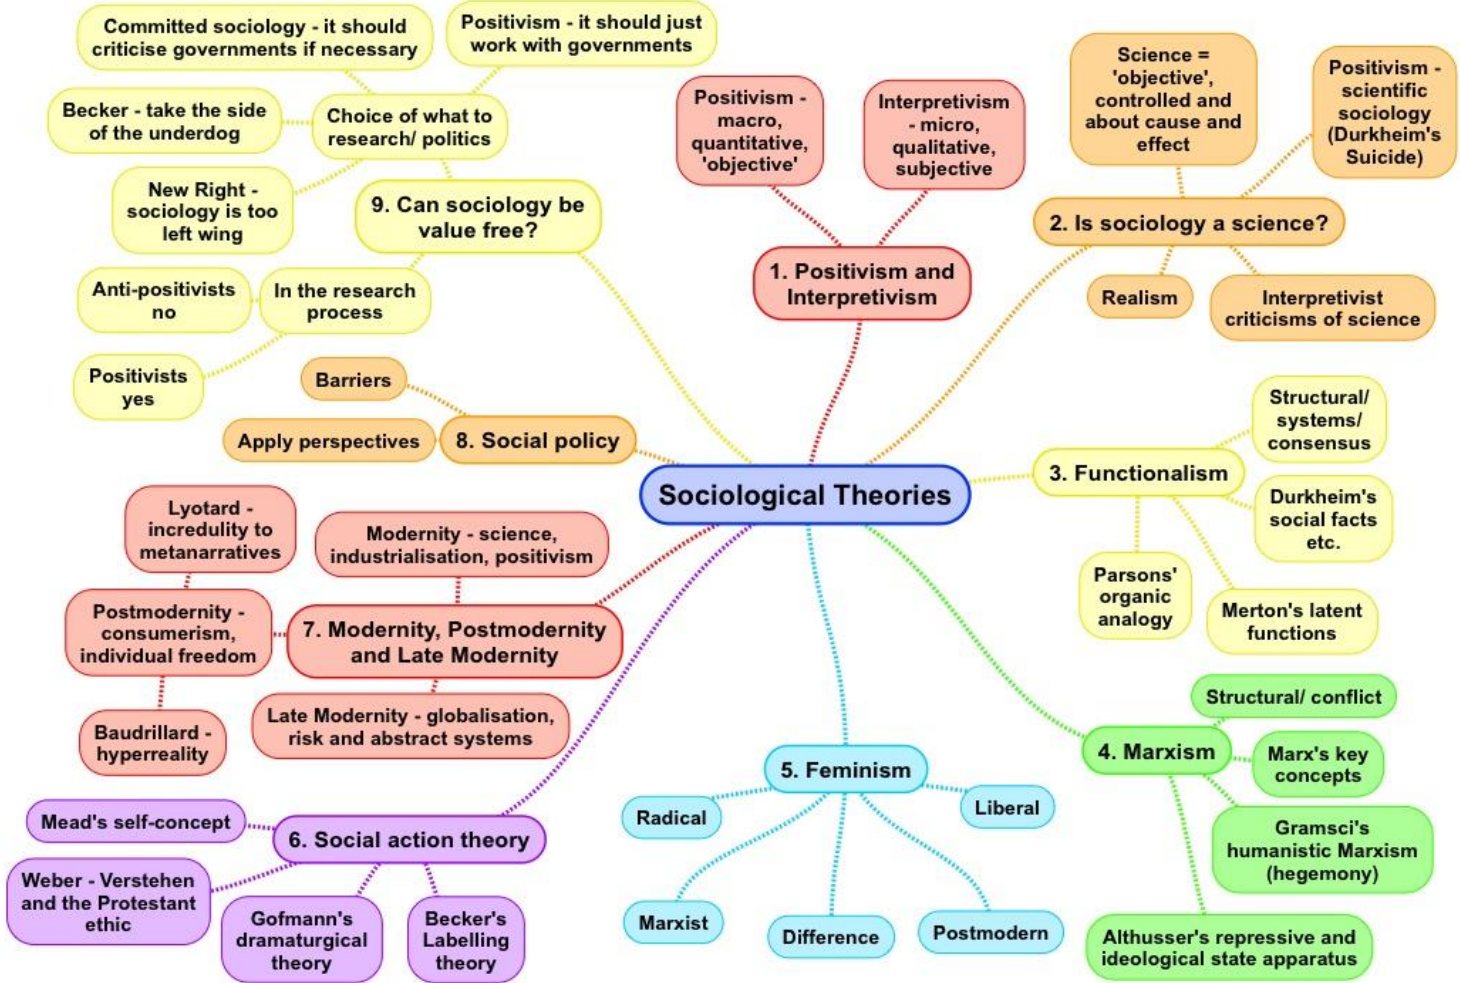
Sociological Theories

1. Positivism and Interpretivism

Positivism - macro, quantitative, 'objective'

Interpretivism - micro, qualitative, subjective

2. Is sociology a science?

Science = 'objective', controlled and about cause and effect

Positivism - scientific sociology (Durkheim's Suicide)

Realism

Interpretivist criticisms of science

3. Functionalism

Structural/ systems/ consensus

Durkheim's social facts etc.

Parsons' organic analogy

Merton's latent functions

4. Marxism

Structural/ conflict

Marx's key concepts

Gramsci's humanistic Marxism (hegemony)

Althusser's repressive and ideological state apparatus

5. Feminism

Radical

Liberal

Marxist

Difference

Postmodern

6. Social action theory

Mead's self-concept

Weber - Verstehen and the Protestant ethic

Gofmann's dramaturgical theory

Becker's Labelling theory

7. Modernity, Postmodernity and Late Modernity

Lyotard - incredulity to metanarratives

Modernity - science, industrialisation, positivism

Postmodernity - consumerism, individual freedom

Baudrillard - hyperreality

Late Modernity - globalisation, risk and abstract systems

8. Social policy

Barriers

Apply perspectives

9. Can sociology be value free?

Choice of what to research/ politics

Committed sociology - it should criticise governments if necessary

Positivism - it should just work with governments

Becker - take the side of the underdog

New Right - sociology is too left wing

In the research process

Anti-positivists no

Positivists yes